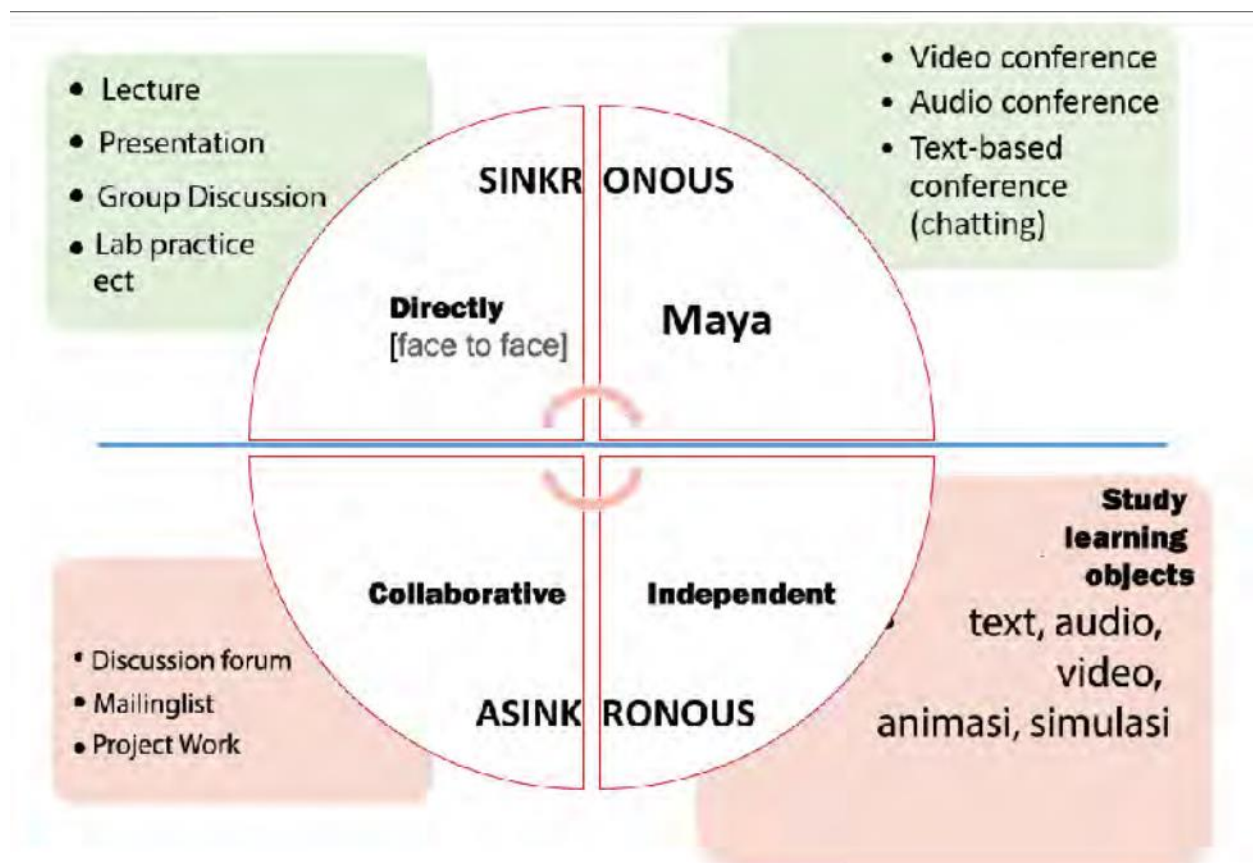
- Lecture
- Presentation
- Group Discussion
- Lab practice ect

- Video conference
- Audio conference
- Text-based conference (chatting)

SINKR ONOUS

Directly [face to face]

Maya

Collaborative

Independent

ASINK RONOUS

- Discussion forum
- Mailinglist
- Project Work

Study learning objects

- text, audio, video, animasi, simulasi